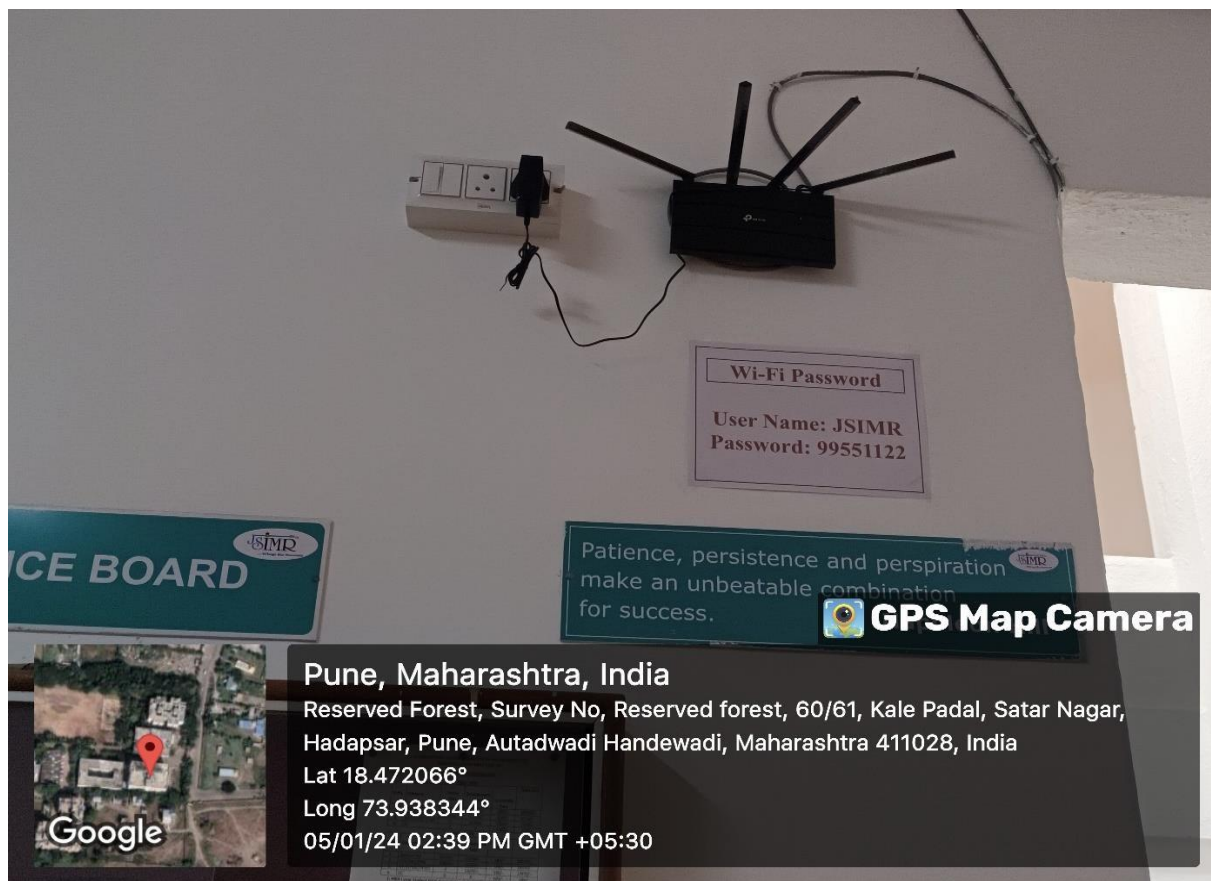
Wi-Fi Password

User Name: JSIMR
Password: 99551122

ICE BOARD

JSIMR

Patience, persistence and perspiration make an unbeatable combination for success.

JSIMR

GPS Map Camera

Pune, Maharashtra, India
Reserved Forest, Survey No, Reserved forest, 60/61, Kale Padal, Satar Nagar, Hadapsar, Pune, Autadwadi Handewadi, Maharashtra 411028, India
Lat 18.472066°
Long 73.938344°
05/01/24 02:39 PM GMT +05:30

Google